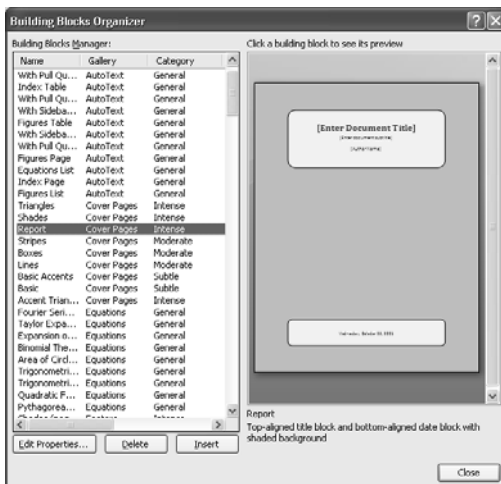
Building Blocks Organizer

Building Blocks Manager:

| Name | Gallery | Category |
|---|---|---|
| With Pull Qu... | AutoText | General |
| Index Table | AutoText | General |
| With Pull Qu... | AutoText | General |
| With Sideba... | AutoText | General |
| Figures Table | AutoText | General |
| With Sideba... | AutoText | General |
| With Pull Qu... | AutoText | General |
| Figures Page | AutoText | General |
| Equations List | AutoText | General |
| Index Page | AutoText | General |
| Figures List | AutoText | General |
| Triangles | Cover Pages | Intense |
| Shades | Cover Pages | Intense |
| Report | Cover Pages | Intense |
| Stripes | Cover Pages | Moderate |
| Boxes | Cover Pages | Moderate |
| Lines | Cover Pages | Moderate |
| Basic Accents | Cover Pages | Subtle |
| Basic | Cover Pages | Subtle |
| Accent Trian... | Cover Pages | Intense |
| Fourier Seri... | Equations | General |
| Taylor Expa... | Equations | General |
| Expansion o... | Equations | General |
| Binomial The... | Equations | General |
| Area of Circl... | Equations | General |
| Trigonometri... | Equations | General |
| Trigonometri... | Equations | General |
| Quadratic F... | Equations | General |
| Pythagorea... | Equations | General |

Edit Properties... Delete Insert

Click a building block to see its preview

[Enter Document Title]
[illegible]
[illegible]

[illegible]

Report
Top-aligned title block and bottom-aligned date block with shaded background

Close